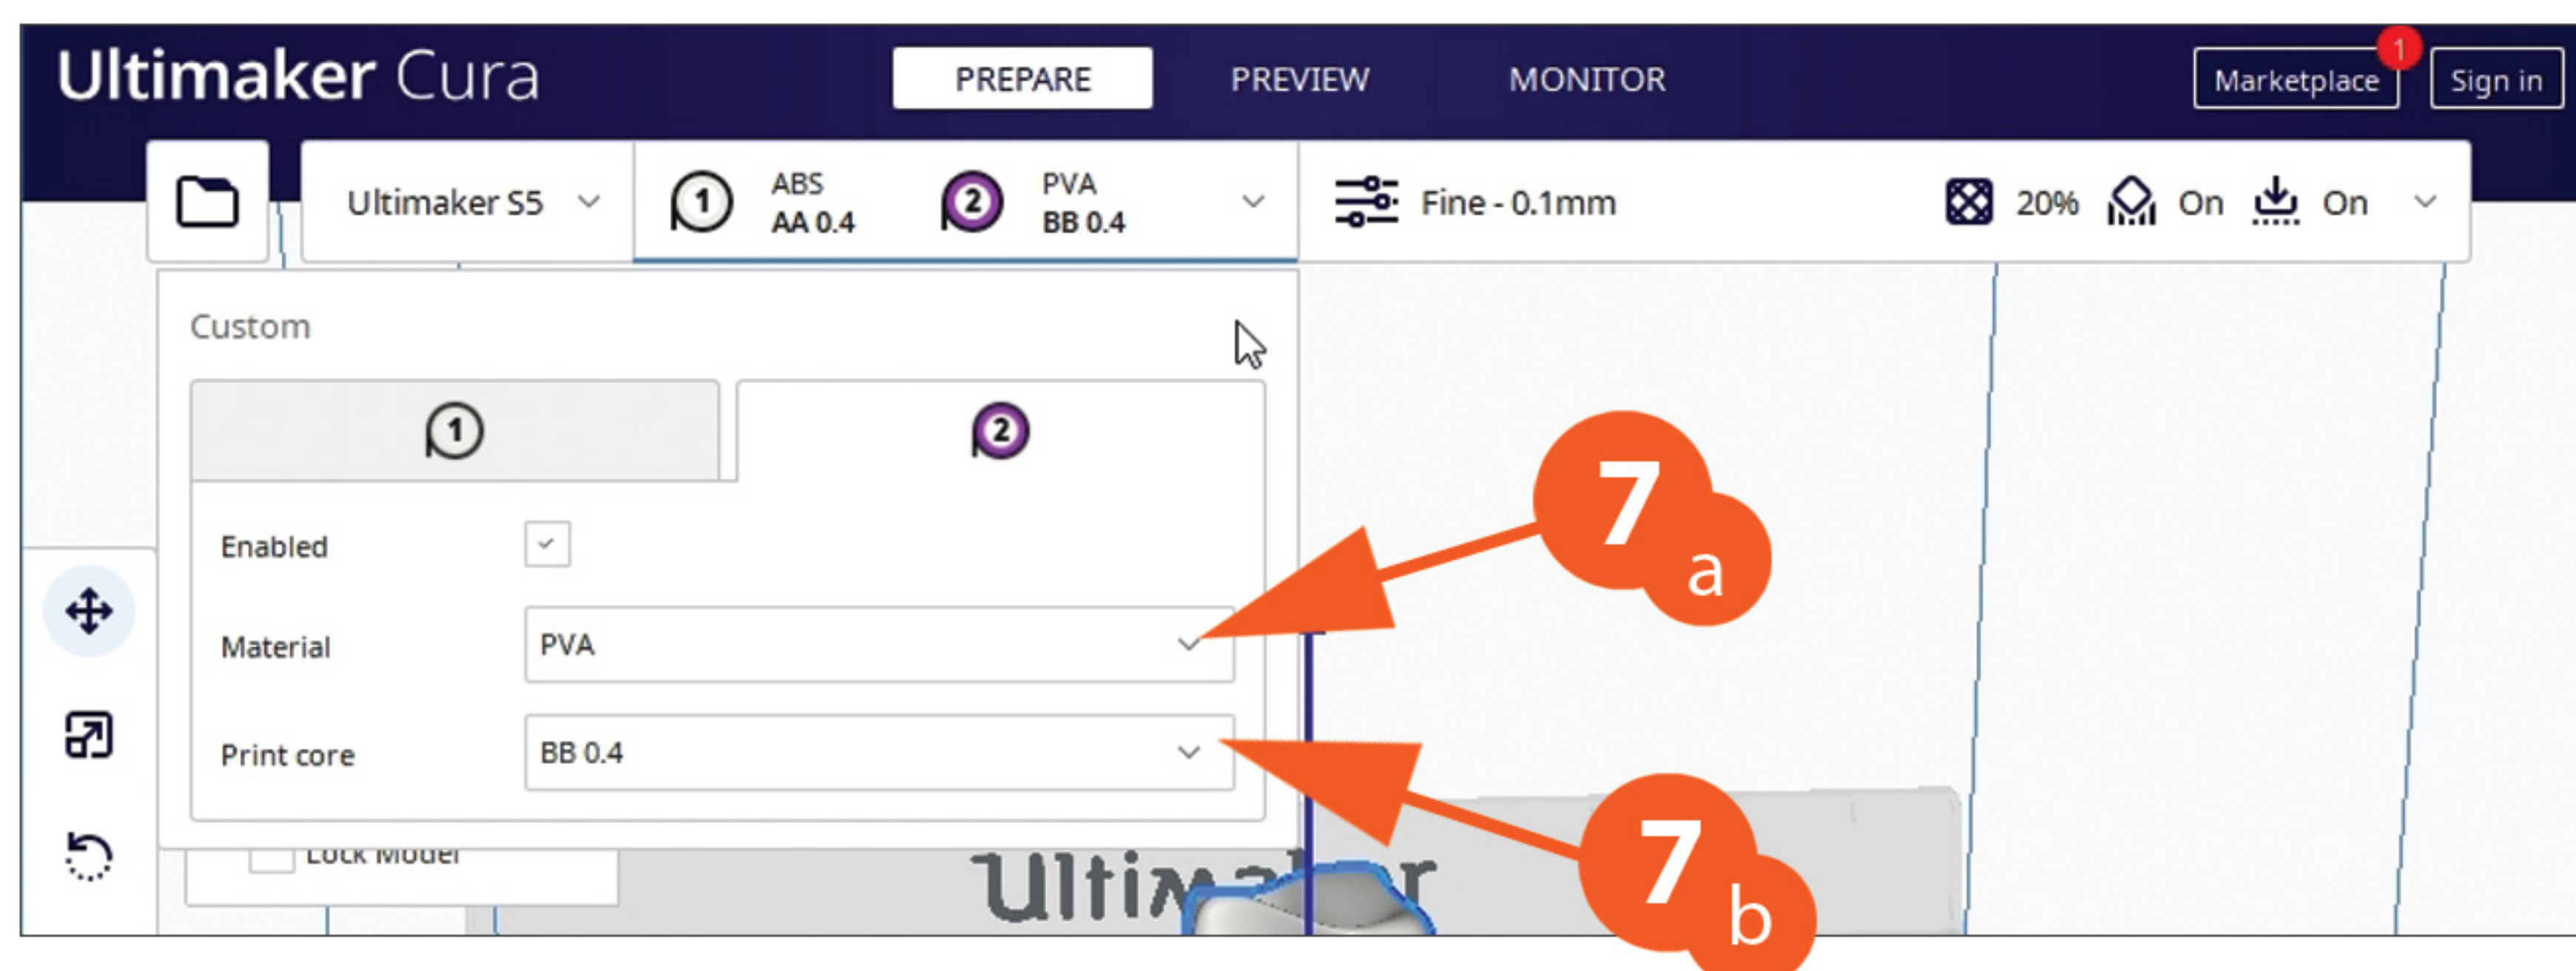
Ultimaker Cura

PREPARE PREVIEW MONITOR

Marketplace 1 Sign in

Ultimaker S5

1 ABS AA 0.4

2 PVA BB 0.4

Fine - 0.1mm

20% On On

Custom

1

2

Enabled

Material PVA

Print core BB 0.4

Lock Model

Ultimaker

7 a

7 b